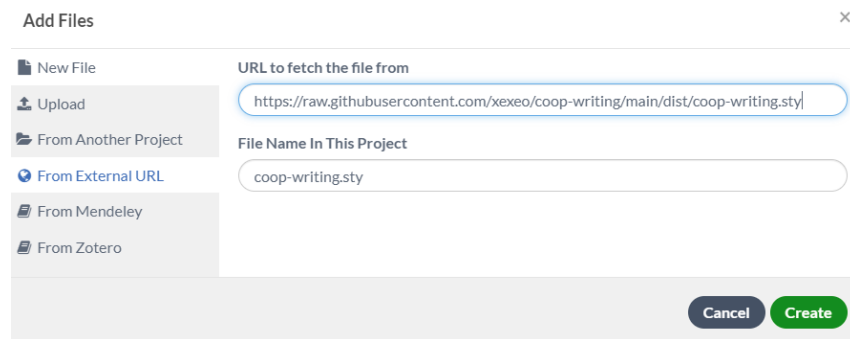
Add Files

×

New File

Upload

From Another Project

From External URL

From Mendeley

From Zotero

URL to fetch the file from

https://raw.githubusercontent.com/xexeo/coop-writing/main/dist/coop-writing.sty

File Name In This Project

coop-writing.sty

Cancel

Create